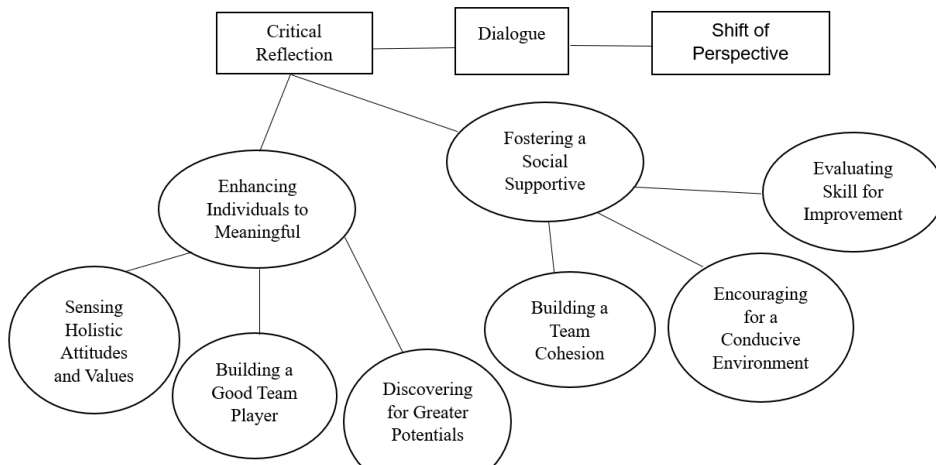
Critical Reflection

Dialogue

Shift of Perspective

Fostering a Social Supportive

Evaluating Skill for Improvement

Enhancing Individuals to Meaningful

Sensing Holistic Attitudes and Values

Building a Good Team Player

Discovering for Greater Potentials

Building a Team Cohesion

Encouraging for a Conducive Environment